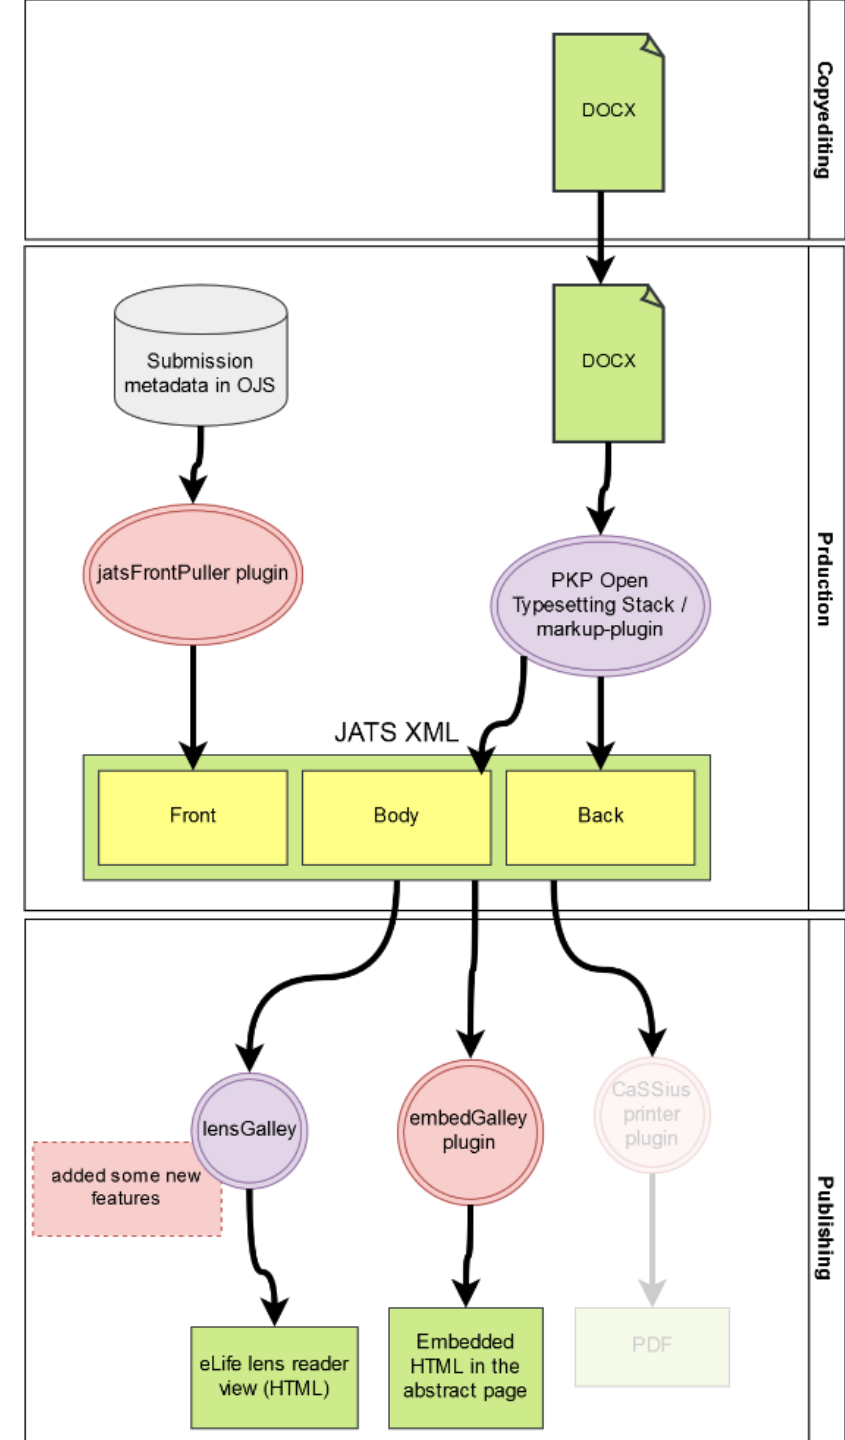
Copyediting

DOCX

Prduction

DOCX

Submission metadata in OJS

jatsFrontPuller plugin

PKP Open Typesetting Stack / markup-plugin

JATS XML

Front

Body

Back

Publishing

lensGalley

added some new features

embedGalley plugin

CaSSius printer plugin

eLife lens reader view (HTML)

Embedded HTML in the abstract page

PDF